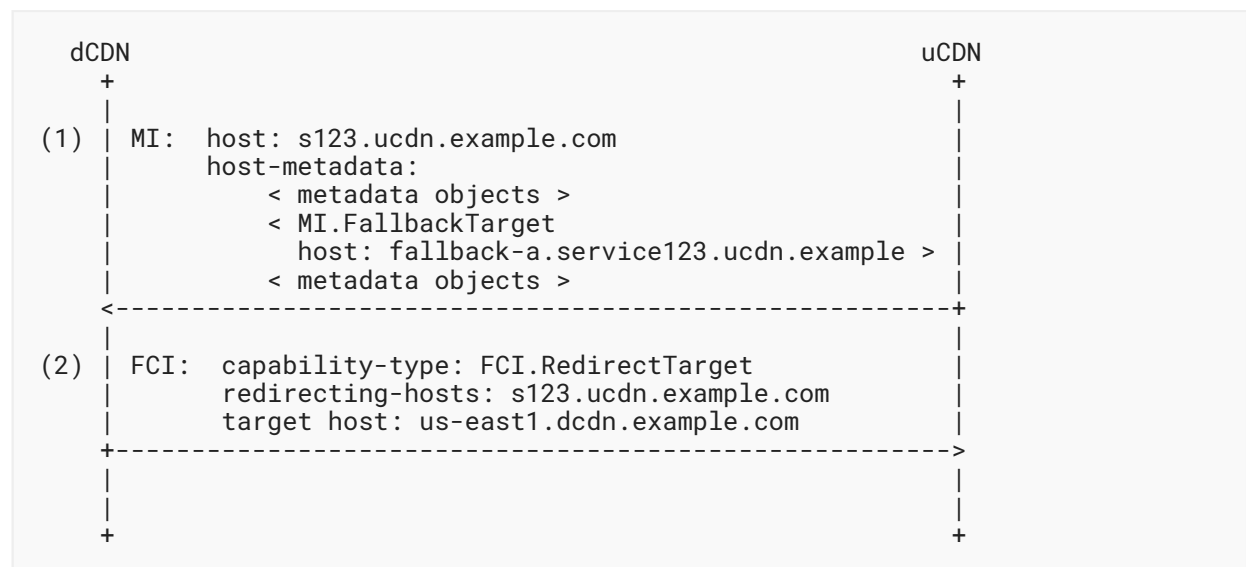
dCDN uCDN

(1) MI: host: s123.ucdn.example.com
host-metadata:
< metadata objects >
< MI.FallbackTarget
host: fallback-a.service123.ucdn.example >
< metadata objects >

(2) FCI: capability-type: FCI.RedirectTarget
redirecting-hosts: s123.ucdn.example.com
target host: us-east1.dcdn.example.com